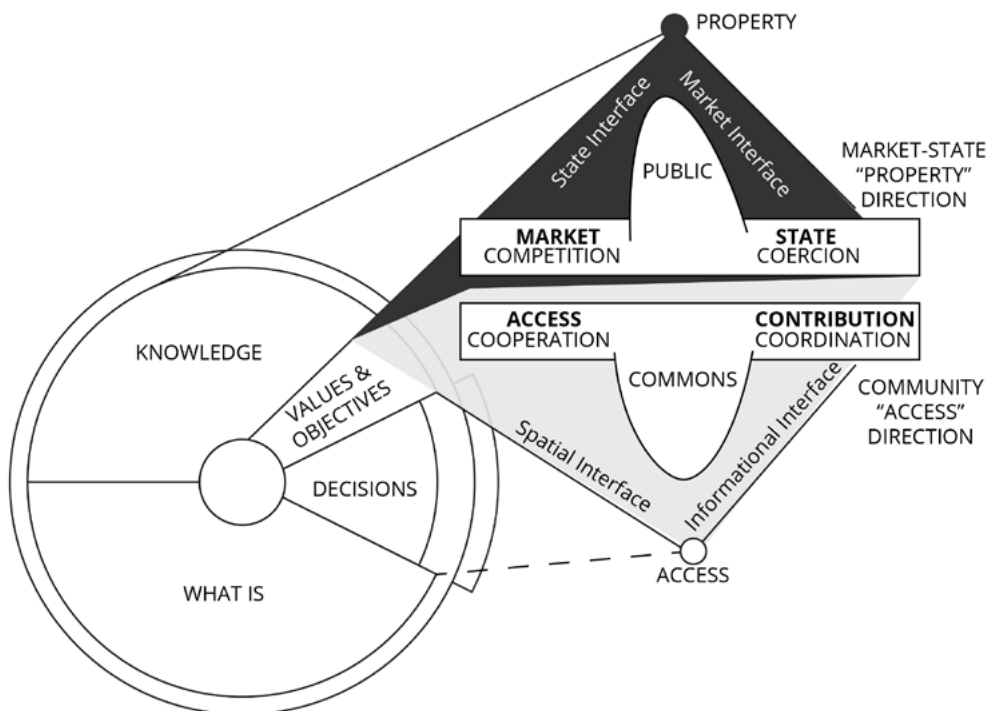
PROPERTY

State Interface

Market Interface

PUBLIC

MARKET-STATE "PROPERTY" DIRECTION

**MARKET** COMPETITION

**STATE** COERCION

**ACCESS** COOPERATION

**CONTRIBUTION** COORDINATION

KNOWLEDGE

VALUES & OBJECTIVES

COMMONS

COMMUNITY "ACCESS" DIRECTION

Informational Interface

Spatial Interface

DECISIONS

WHAT IS

ACCESS